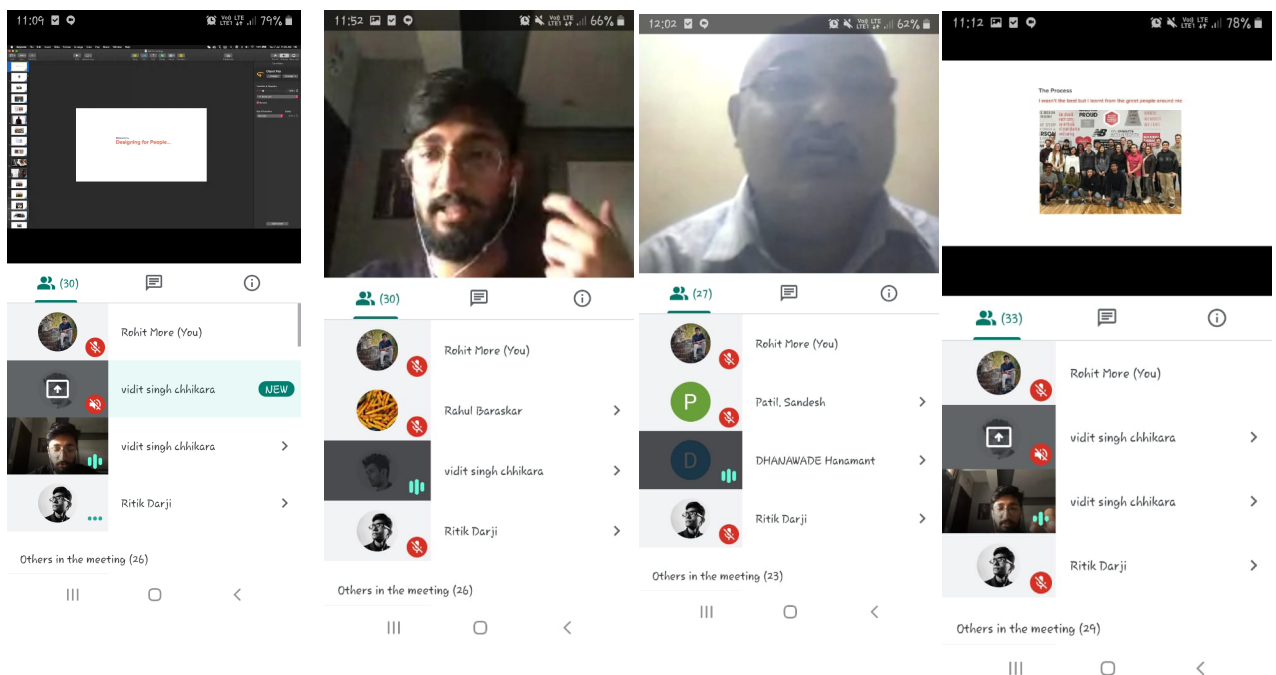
11:09 79%

Designing for People...

(30)

Rohit More (You)

vidit singh chhikara NEW

vidit singh chhikara

Ritik Darji

Others in the meeting (26)

11:52 66%

(30)

Rohit More (You)

Rahul Baraskar

vidit singh chhikara

Ritik Darji

Others in the meeting (26)

12:02 62%

(27)

Rohit More (You)

P Patil. Sandesh

D DHANAWADE Hanamant

Ritik Darji

Others in the meeting (23)

11:12 78%

The Process

I wasn't the best but I learnt from the great people around me

PROUD

(33)

Rohit More (You)

vidit singh chhikara

vidit singh chhikara

Ritik Darji

Others in the meeting (29)